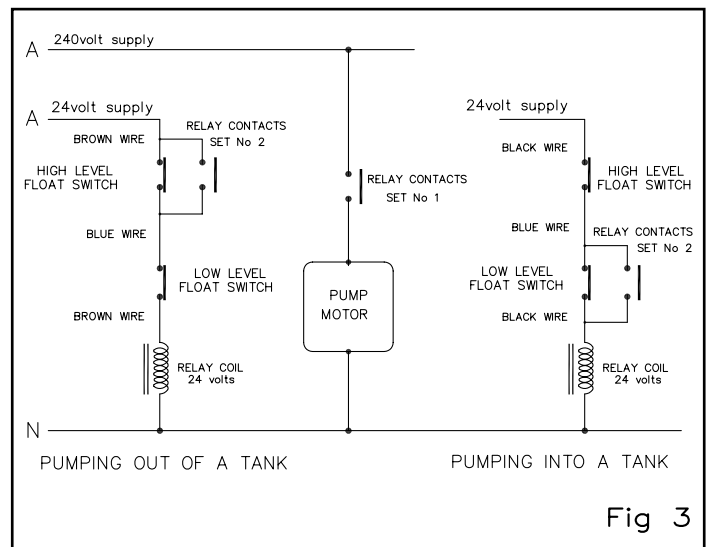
A 240volt supply

A 24volt supply

BROWN WIRE

RELAY CONTACTS SET No 2

HIGH LEVEL FLOAT SWITCH

BLUE WIRE

LOW LEVEL FLOAT SWITCH

BROWN WIRE

RELAY COIL 24 volts

RELAY CONTACTS SET No 1

PUMP MOTOR

24volt supply

BLACK WIRE

HIGH LEVEL FLOAT SWITCH

BLUE WIRE

RELAY CONTACTS SET No 2

LOW LEVEL FLOAT SWITCH

BLACK WIRE

RELAY COIL 24 volts

N

PUMPING OUT OF A TANK

PUMPING INTO A TANK

Fig 3